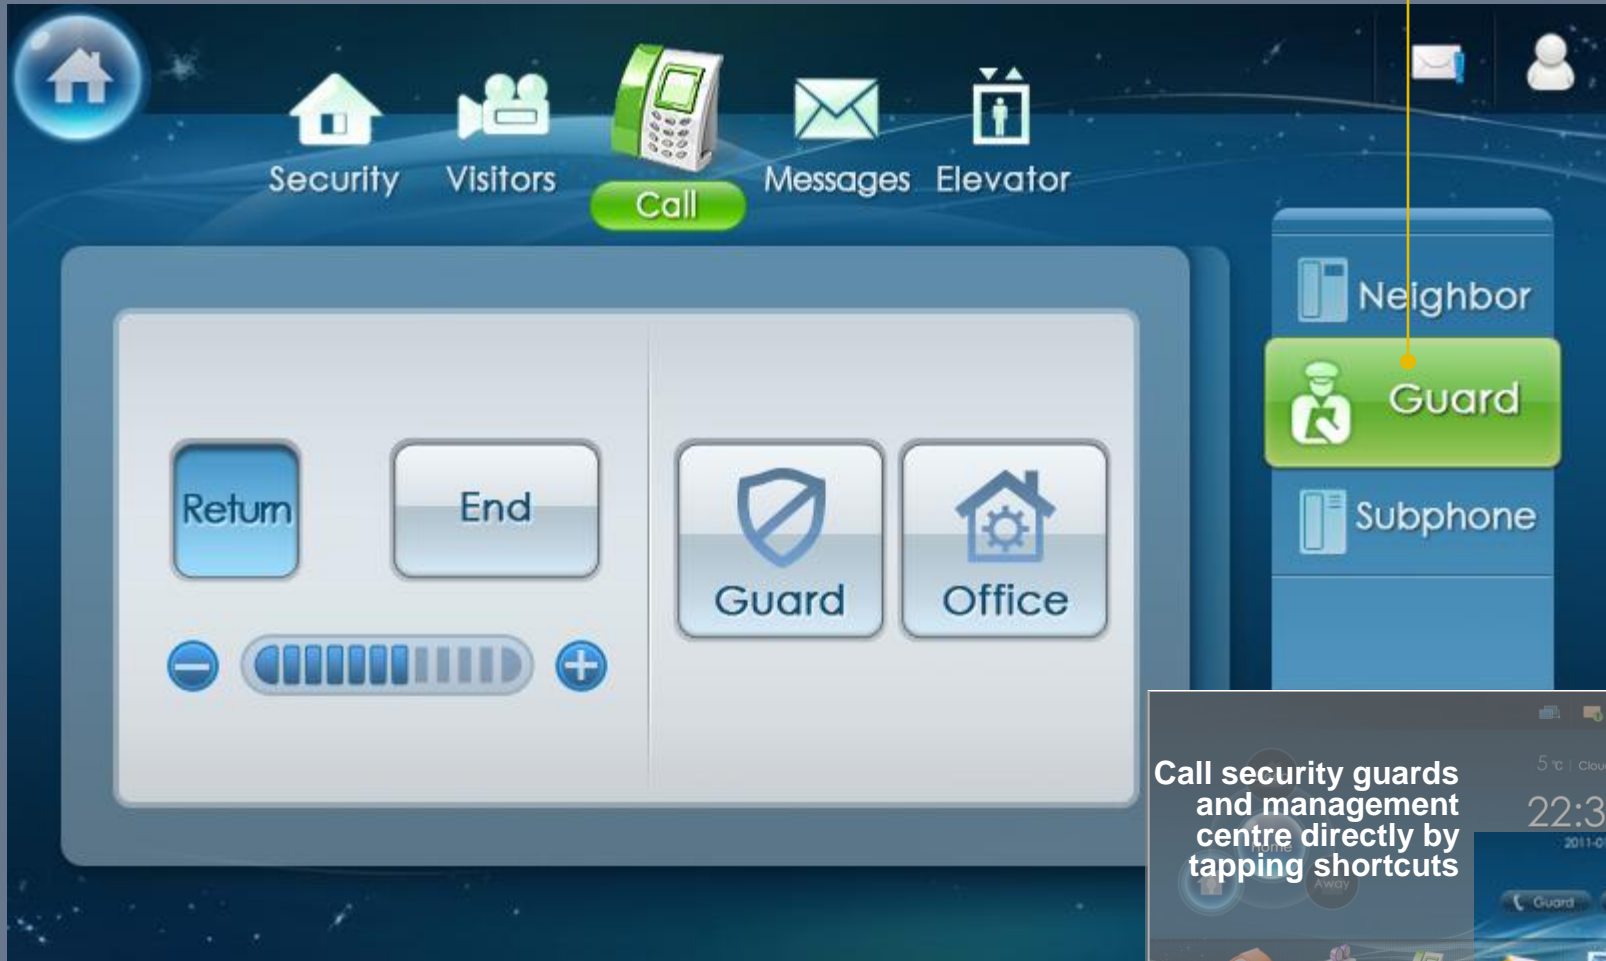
Security
Visitors
Call
Messages
Elevator

Neighbor
Guard
Subphone

Return
End

Guard
Office

Call security guards and management centre directly by tapping shortcuts

5°C | Clou
22:3
2011-0
Home
Away
Guard